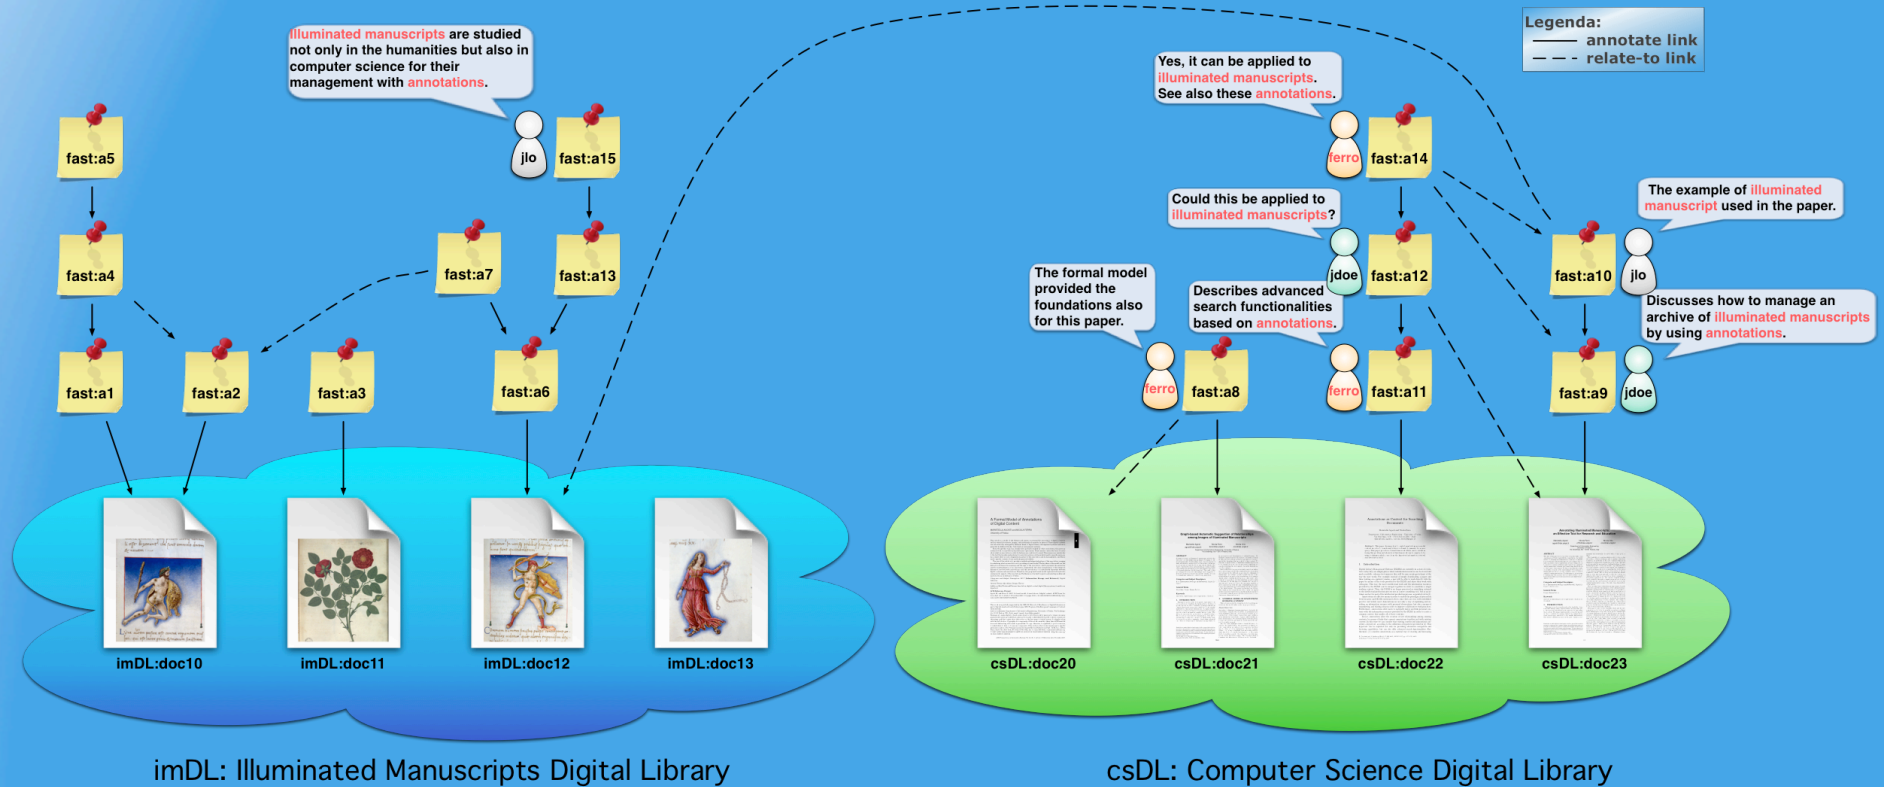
Illuminated manuscripts are studied not only in the humanities but also in computer science for their management with annotations.

jlo fast:a15

fast:a5

fast:a4

fast:a1

fast:a2

fast:a3

fast:a7

fast:a13

fast:a6

imDL:doc10

imDL:doc11

imDL:doc12

imDL:doc13

imDL: Illuminated Manuscripts Digital Library

Legenda:
annotate link
relate-to link

Yes, it can be applied to illuminated manuscripts. See also these annotations.

ferro fast:a14

Could this be applied to illuminated manuscripts?

jdoe fast:a12

The example of illuminated manuscript used in the paper.

fast:a10 jlo

Discusses how to manage an archive of illuminated manuscripts by using annotations.

The formal model provided the foundations also for this paper.

Describes advanced search functionalities based on annotations.

ferro fast:a8

ferro fast:a11

fast:a9 jdoe

csDL:doc20

csDL:doc21

csDL:doc22

csDL:doc23

csDL: Computer Science Digital Library